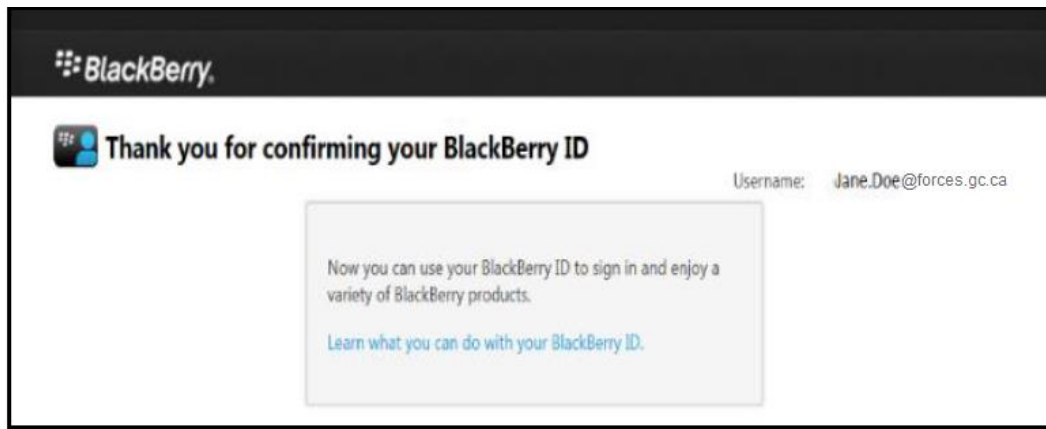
BlackBerry.

Thank you for confirming your BlackBerry ID

Username: Jane.Doe@forces.gc.ca

Now you can use your BlackBerry ID to sign in and enjoy a variety of BlackBerry products.

Learn what you can do with your BlackBerry ID.